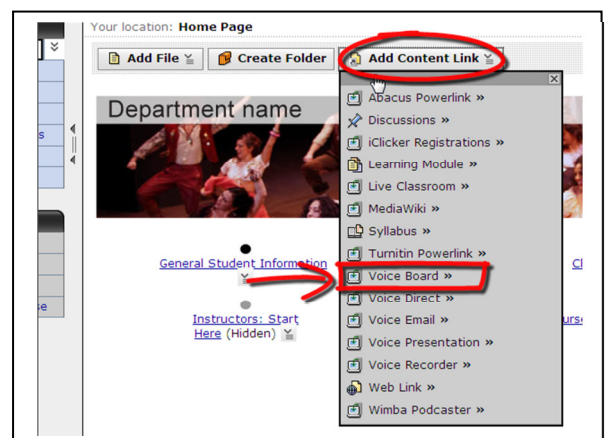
Your location: Home Page

Add File

Create Folder

Add Content Link

Department name

Abacus Powerlink »
Discussions »
iClicker Registrations »
Learning Module »
Live Classroom »
MediaWiki »
Syllabus »
Turnitin Powerlink »
Voice Board »
Voice Direct »
Voice Email »
Voice Presentation »
Voice Recorder »
Web Link »
Wimba Podcaster »

General Student Information

Instructors: Start Here (Hidden)

s

se

Cl

urs